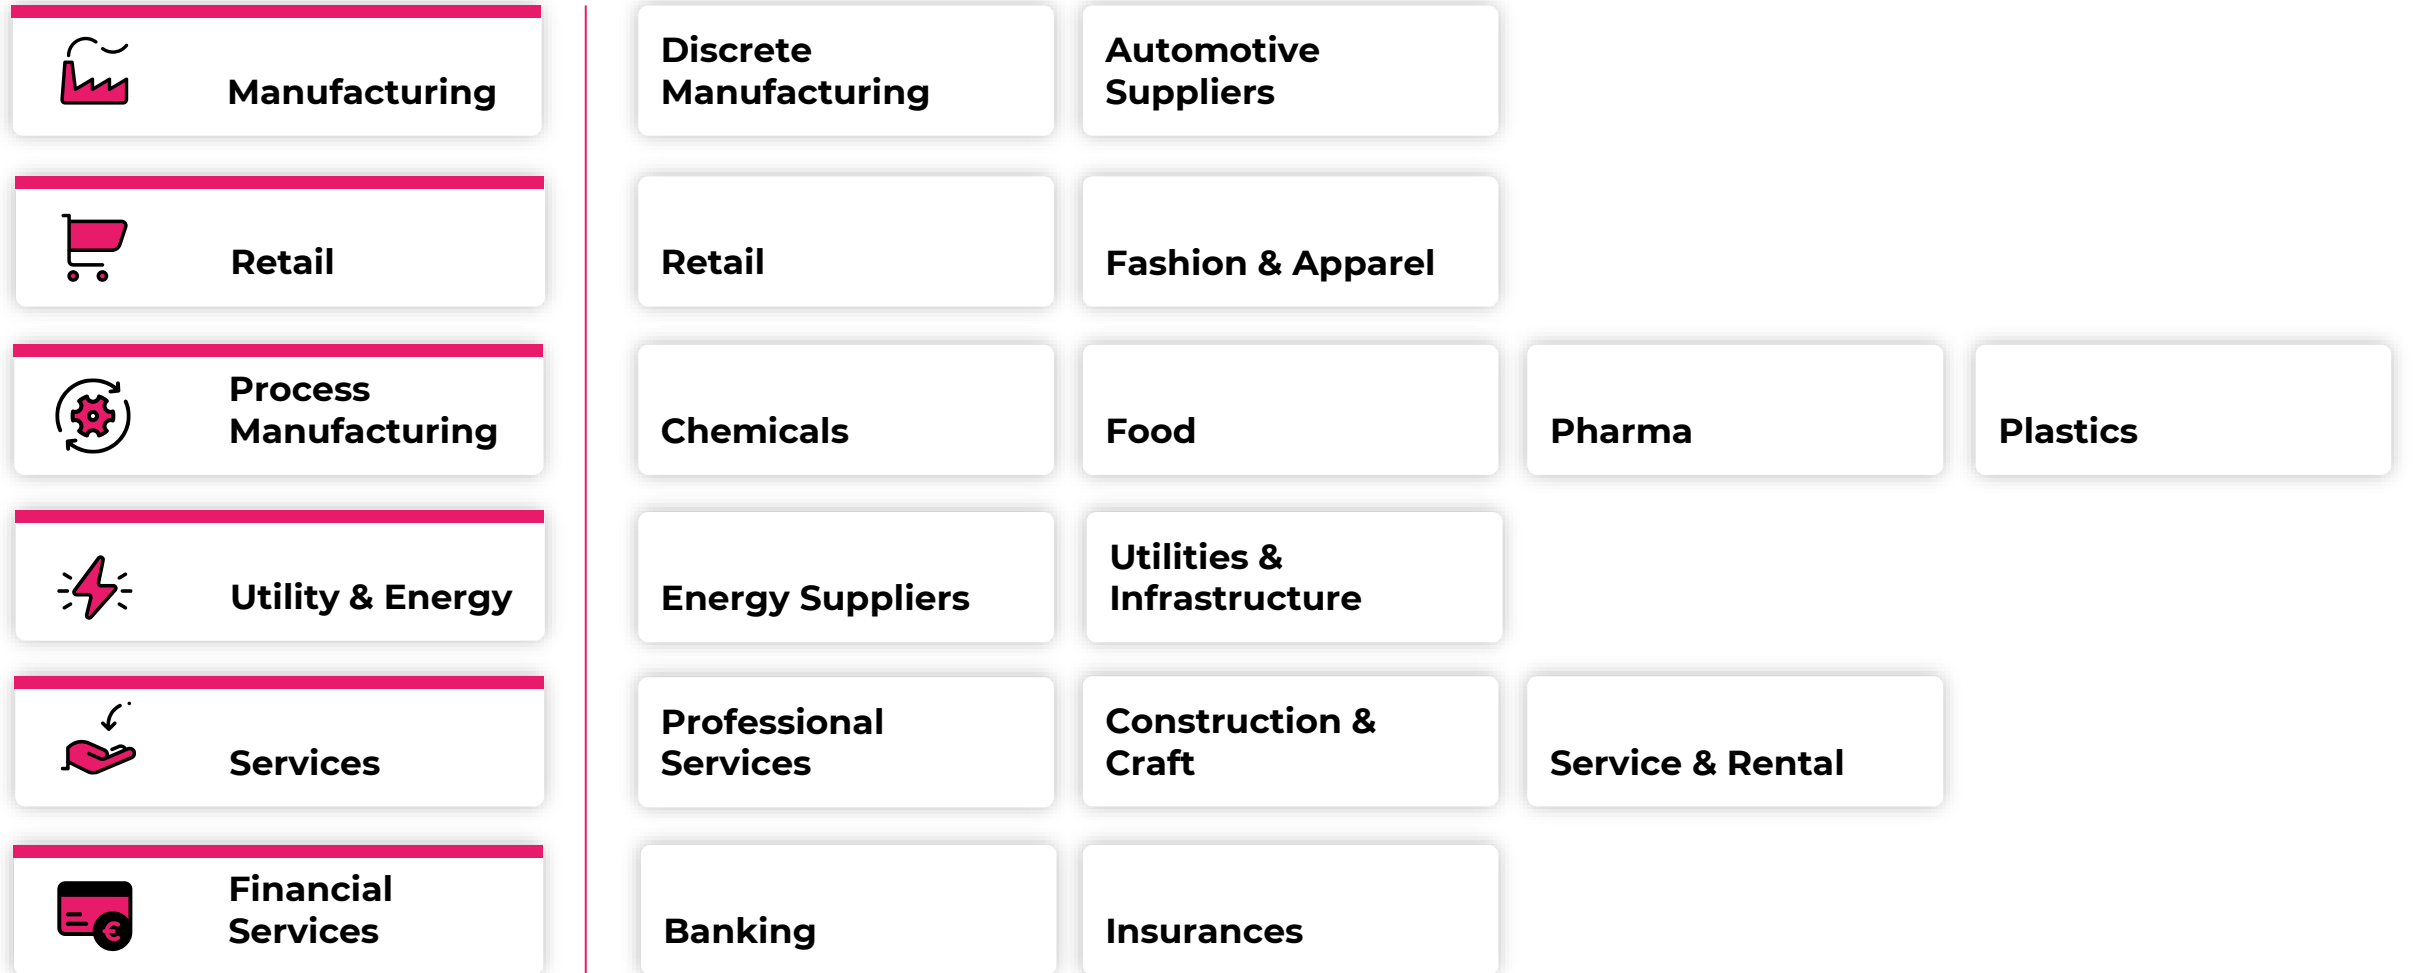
Manufacturing

Discrete Manufacturing

Automotive Suppliers

Retail

Retail

Fashion & Apparel

Process Manufacturing

Chemicals

Food

Pharma

Plastics

Utility & Energy

Energy Suppliers

Utilities & Infrastructure

Services

Professional Services

Construction & Craft

Service & Rental

Financial Services

Banking

Insurances